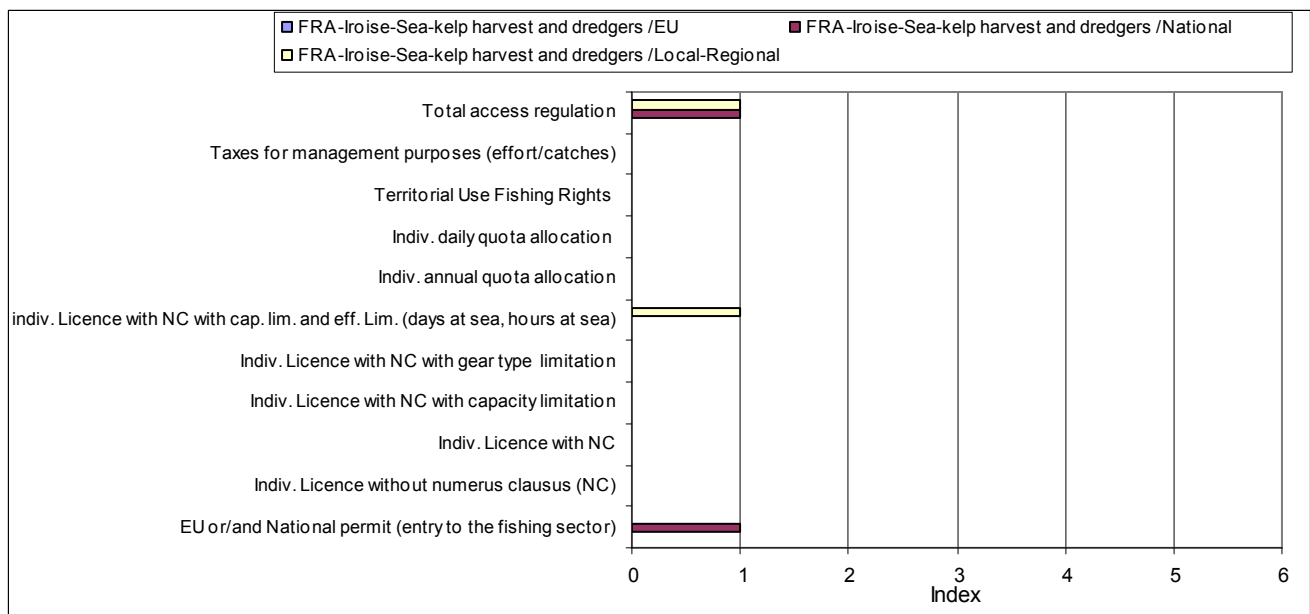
FRA-Iroise-Sea-kelp harvest and dredgers /EU
FRA-Iroise-Sea-kelp harvest and dredgers /National
FRA-Iroise-Sea-kelp harvest and dredgers /Local-Regional

Total access regulation
Taxes for management purposes (effort/catches)
Territorial Use Fishing Rights
Indiv. daily quota allocation
Indiv. annual quota allocation
indiv. Licence with NC with cap. lim. and eff. Lim. (days at sea, hours at sea)
Indiv. Licence with NC with gear type limitation
Indiv. Licence with NC with capacity limitation
Indiv. Licence with NC
Indiv. Licence without numerus clausus (NC)
EU or/and National permit (entry to the fishing sector)

0 1 2 3 4 5 6
Index